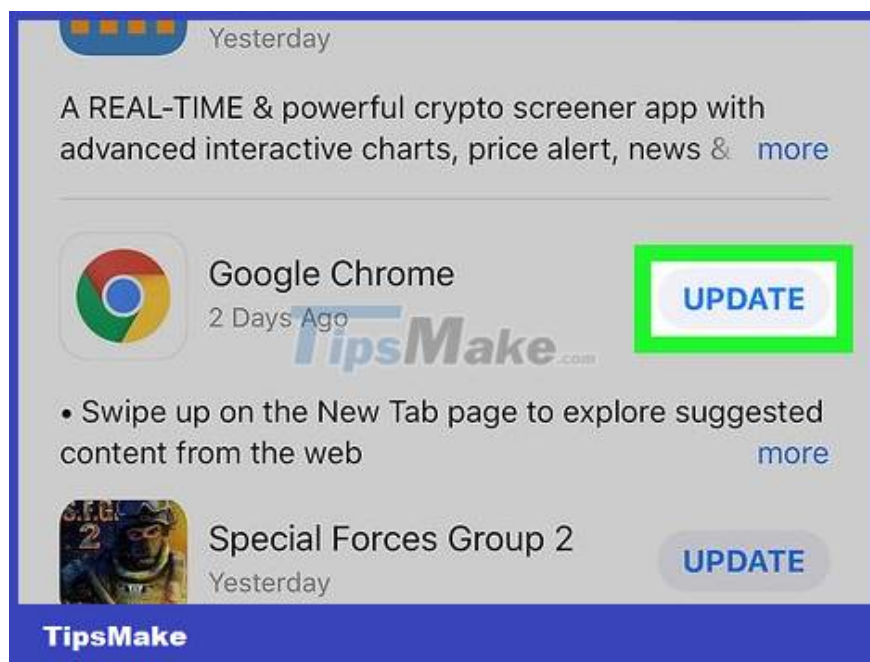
Yesterday

A REAL-TIME & powerful crypto screener app with advanced interactive charts, price alert, news & more

Google Chrome
2 Days Ago

UPDATE

TipsMake.com

• Swipe up on the New Tab page to explore suggested content from the web more

S.F.G. 2

Special Forces Group 2
Yesterday

UPDATE

TipsMake